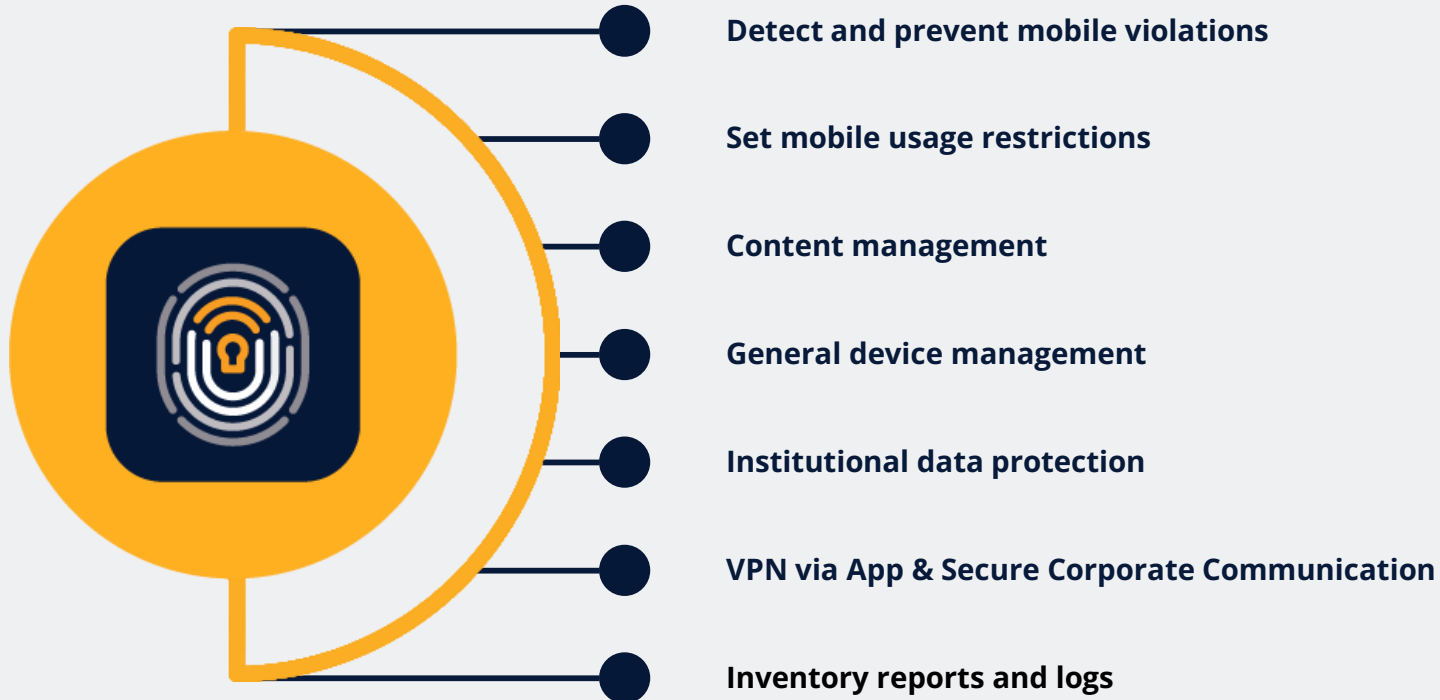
Detect and prevent mobile violations

Set mobile usage restrictions

Content management

General device management

Institutional data protection

VPN via App & Secure Corporate Communication

Inventory reports and logs